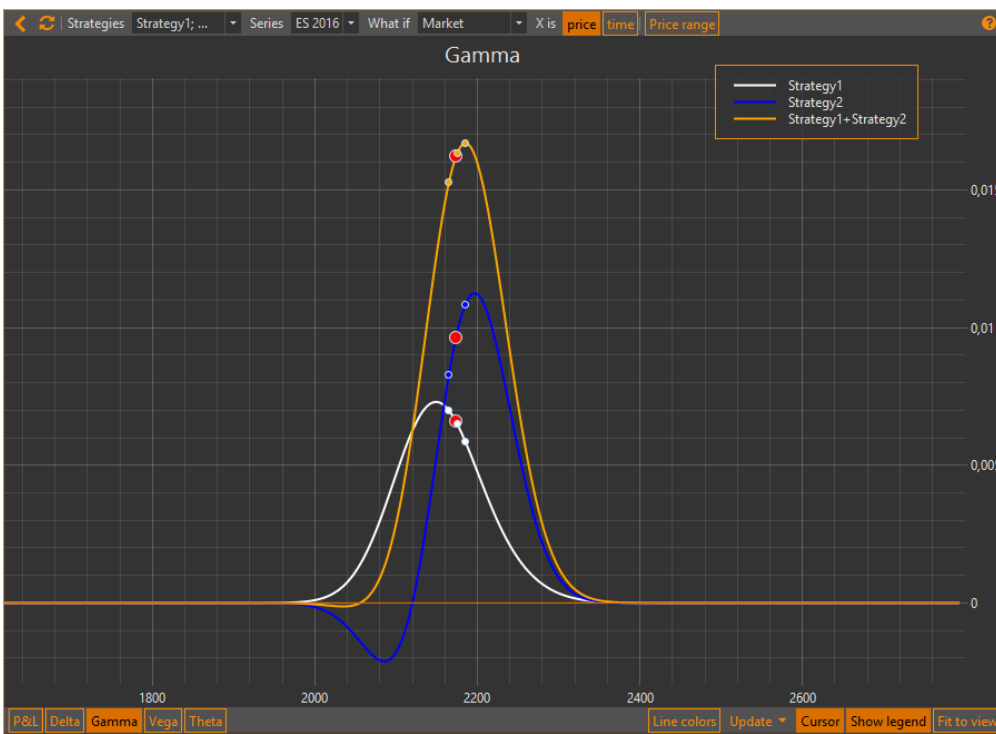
Strategies Strategy1; ... Series ES 2016 What if Market X is price time Price range

Gamma

Strategy1
Strategy2
Strategy1+Strategy2

0,01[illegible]
0,01
0,00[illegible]
0

1800 2000 2200 2400 2600

P&L Delta Gamma Vega Theta

Line colors Update Cursor Show legend Fit to view